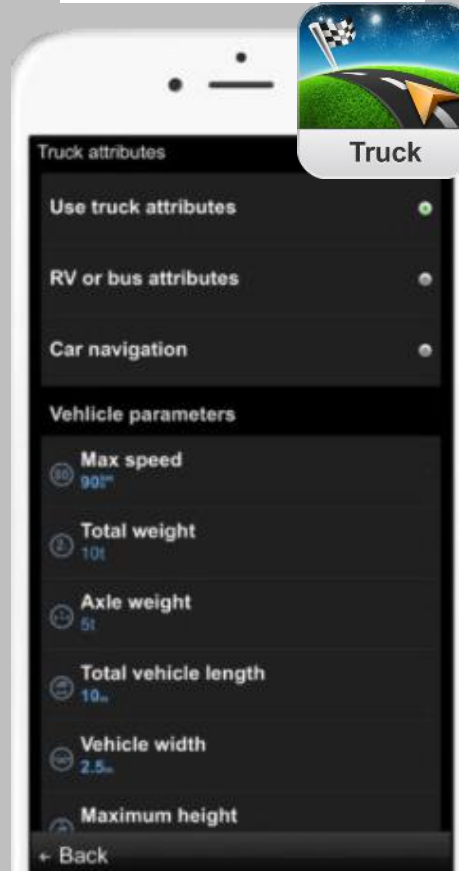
Truck

Truck attributes

Use truck attributes

RV or bus attributes

Car navigation

Vehicle parameters

Max speed
90km

Total weight
10t

Axle weight
5t

Total vehicle length
10m

Vehicle width
2.5m

Maximum height

← Back